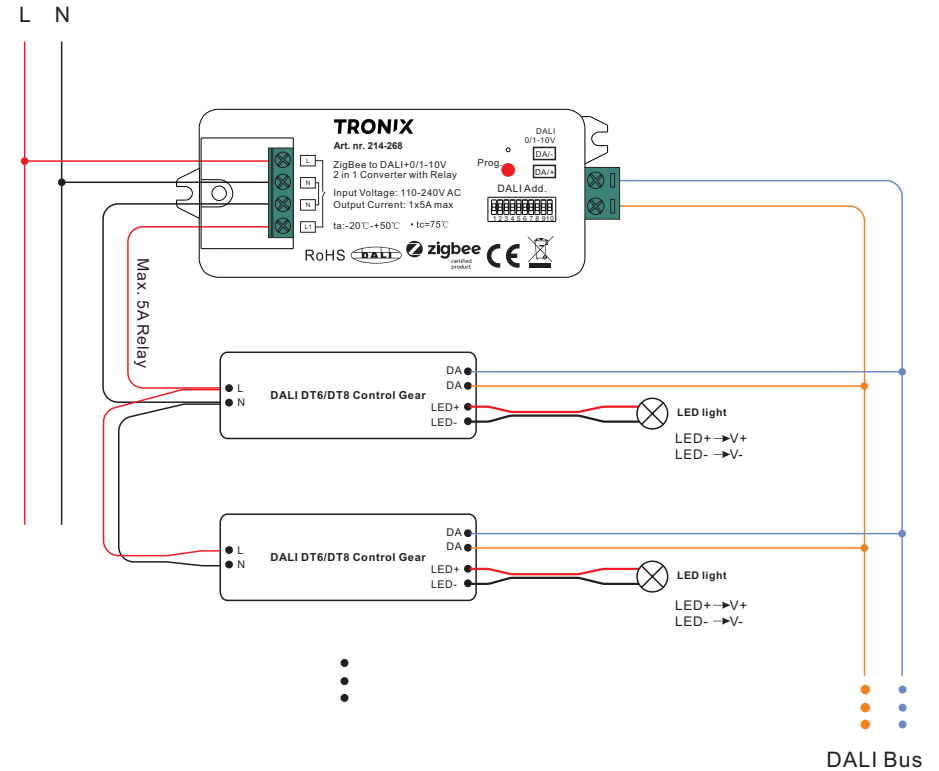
L N

TRONIX
Art. nr. 214-268
ZigBee to DALI+0/1-10V
2 in 1 Converter with Relay
Input Voltage: 110-240V AC
Output Current: 1x5A max
ta:-20℃-+50℃ • tc=75℃
RoHS DALI zigbee certified product CE

L
N
N
L1

Prog.
DALI 0/1-10V
DA/-
DA/+
DALI Add.
1 2 3 4 5 6 7 8 9 10

Max. 5A Relay

L
N
DALI DT6/DT8 Control Gear
DA
DA
LED+
LED-
LED light
LED+ →V+
LED- →V-

L
N
DALI DT6/DT8 Control Gear
DA
DA
LED+
LED-
LED light
LED+ →V+
LED- →V-

DALI Bus